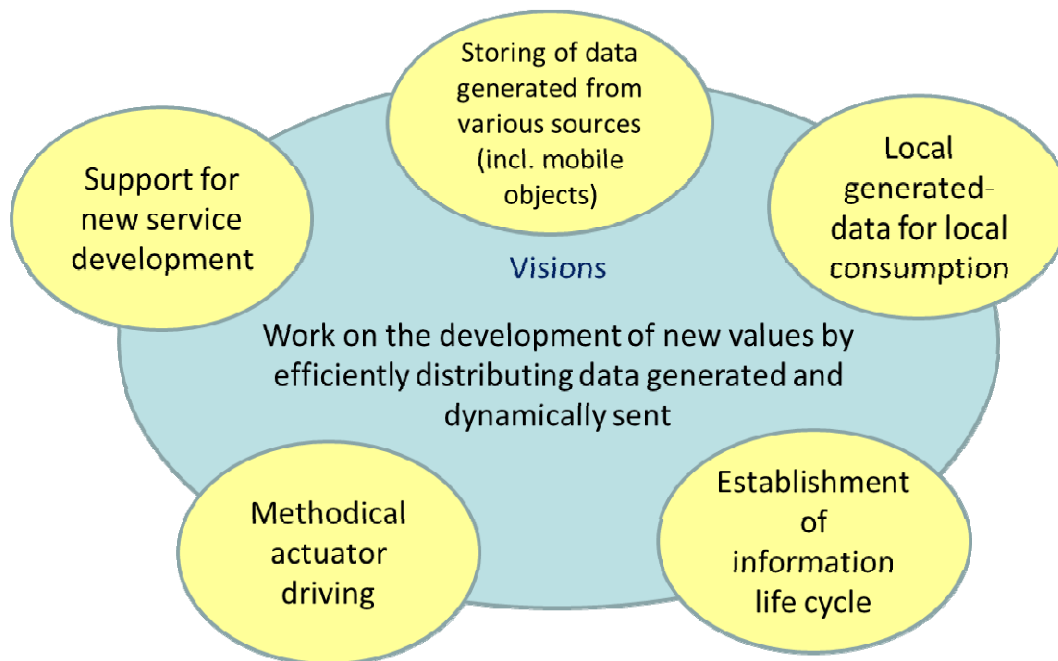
Storing of data generated from various sources (incl. mobile objects)

Support for new service development

Local generated-data for local consumption

Visions

Work on the development of new values by efficiently distributing data generated and dynamically sent

Methodical actuator driving

Establishment of information life cycle